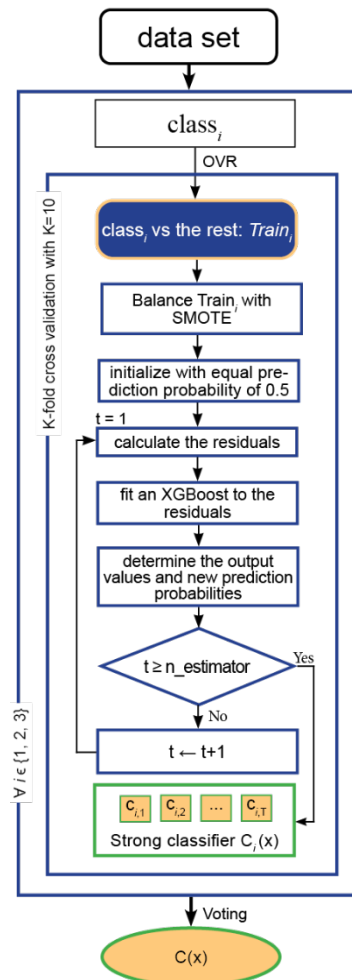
data set

class$_i$

OVR

K-fold cross validation with K=10

class$_i$ vs the rest: Train$_i$

Balance Train$_i$ with SMOTE

initialize with equal prediction probability of 0.5

t = 1

calculate the residuals

fit an XGBoost to the residuals

determine the output values and new prediction probabilities

t ≥ n_estimator

Yes

No

t ← t+1

$c_{i,1}$ $c_{i,2}$ ... $c_{i,T}$

Strong classifier $C_i(x)$

$\forall\, i \in \{1, 2, 3\}$

Voting

C(x)